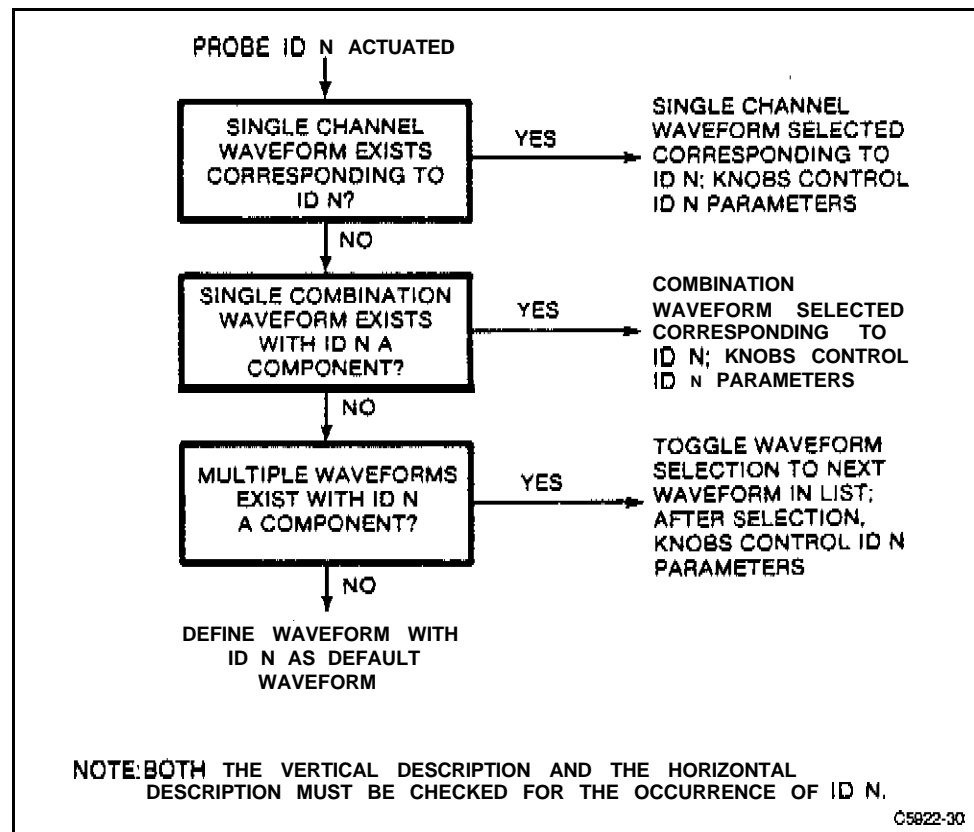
PROBE ID N ACTUATED

SINGLE CHANNEL WAVEFORM EXISTS CORRESPONDING TO ID N?

YES

SINGLE CHANNEL WAVEFORM SELECTED CORRESPONDING TO ID N; KNOBS CONTROL ID N PARAMETERS

NO

SINGLE COMBINATION WAVEFORM EXISTS WITH ID N A COMPONENT?

YES

COMBINATION WAVEFORM SELECTED CORRESPONDING TO ID N; KNOBS CONTROL ID N PARAMETERS

NO

MULTIPLE WAVEFORMS EXIST WITH ID N A COMPONENT?

YES

TOGGLE WAVEFORM SELECTION TO NEXT WAVEFORM IN LIST; AFTER SELECTION, KNOBS CONTROL ID N PARAMETERS

NO

DEFINE WAVEFORM WITH ID N AS DEFAULT WAVEFORM

NOTE: BOTH THE VERTICAL DESCRIPTION AND THE HORIZONTAL DESCRIPTION MUST BE CHECKED FOR THE OCCURRENCE OF ID N.

C5922-30